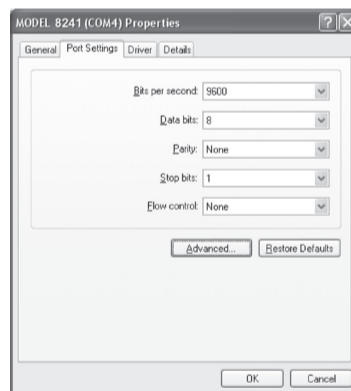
MODEL 8241 (COM4) Properties

General | Port Settings | Driver | Details

Bits per second: 9600

Data bits: 8

Parity: None

Stop bits: 1

Flow control: None

Advanced... | Restore Defaults

OK | Cancel